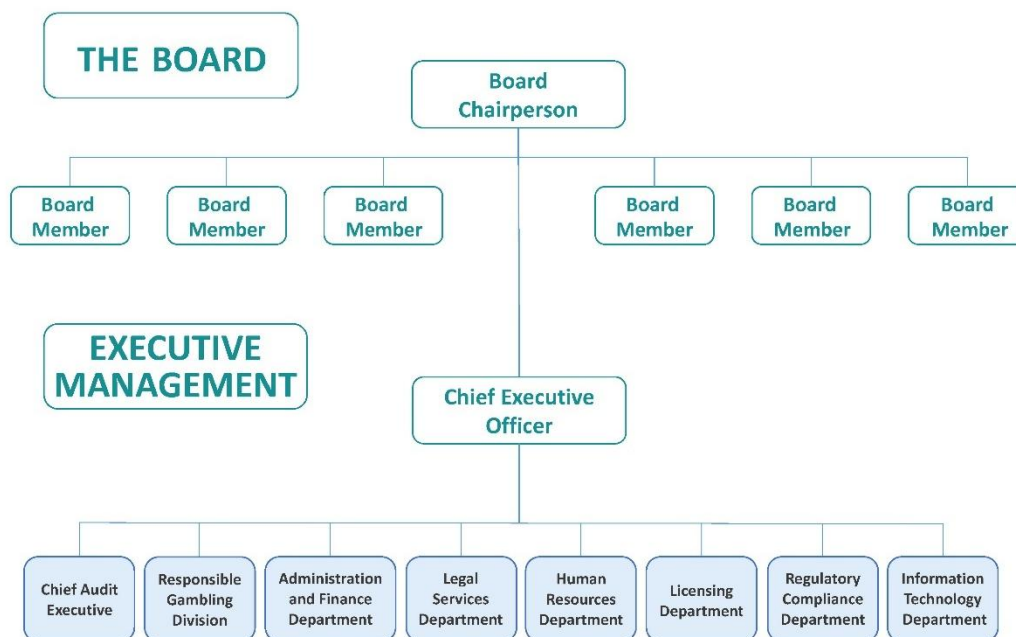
THE BOARD

Board Chairperson

Board Member

Board Member

Board Member

Board Member

Board Member

Board Member

EXECUTIVE MANAGEMENT

Chief Executive Officer

Chief Audit Executive

Responsible Gambling Division

Administration and Finance Department

Legal Services Department

Human Resources Department

Licensing Department

Regulatory Compliance Department

Information Technology Department